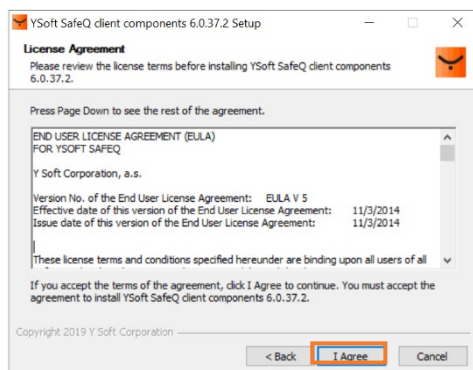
YSoft SafeQ client components 6.0.37.2 Setup

License Agreement

Please review the license terms before installing YSoft SafeQ client components 6.0.37.2.

Press Page Down to see the rest of the agreement.

END USER LICENSE AGREEMENT (EULA)
FOR YSOFT SAFEQ

Y Soft Corporation, a.s.

Version No. of the End User License Agreement: EULA V 5
Effective date of this version of the End User License Agreement: 11/3/2014
Issue date of this version of the End User License Agreement: 11/3/2014

These license terms and conditions specified hereunder are binding upon all users of all

If you accept the terms of the agreement, click I Agree to continue. You must accept the agreement to install YSoft SafeQ client components 6.0.37.2.

Copyright 2019 Y Soft Corporation

< Back | I Agree | Cancel